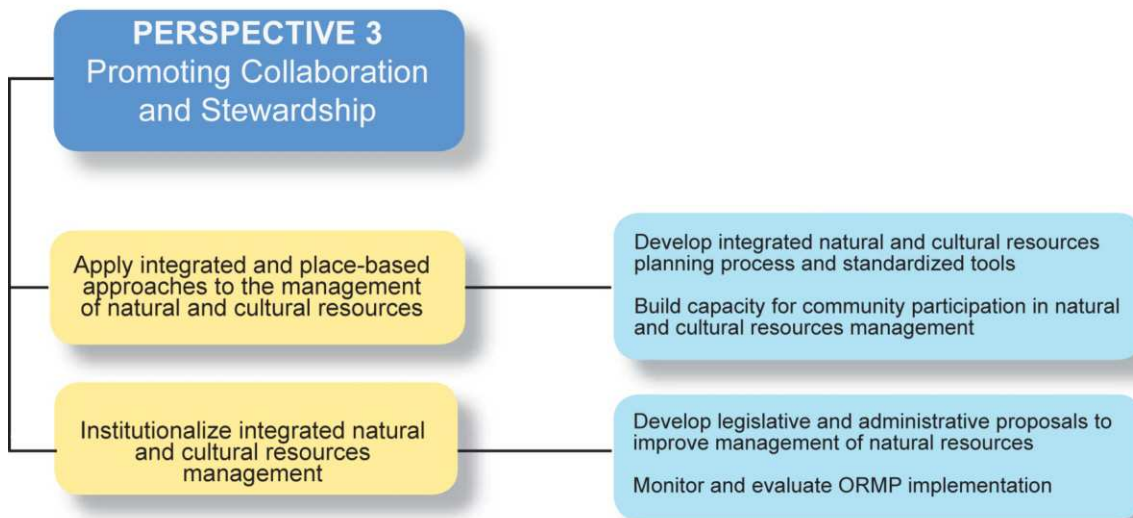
PERSPECTIVE 3
Promoting Collaboration and Stewardship

Apply integrated and place-based approaches to the management of natural and cultural resources

Develop integrated natural and cultural resources planning process and standardized tools

Build capacity for community participation in natural and cultural resources management

Institutionalize integrated natural and cultural resources management

Develop legislative and administrative proposals to improve management of natural resources

Monitor and evaluate ORMP implementation